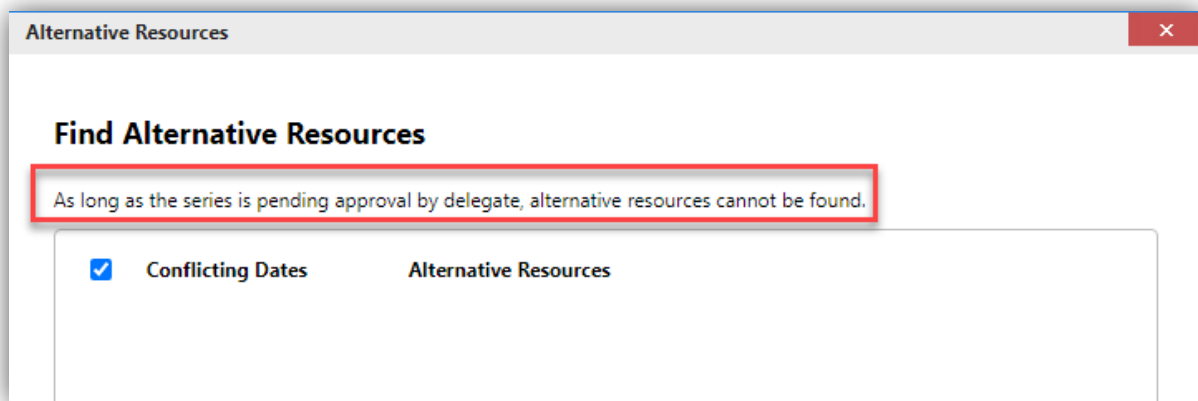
Alternative Resources

×

Find Alternative Resources

As long as the series is pending approval by delegate, alternative resources cannot be found.

| Conflicting Dates | Alternative Resources |
|---|---|